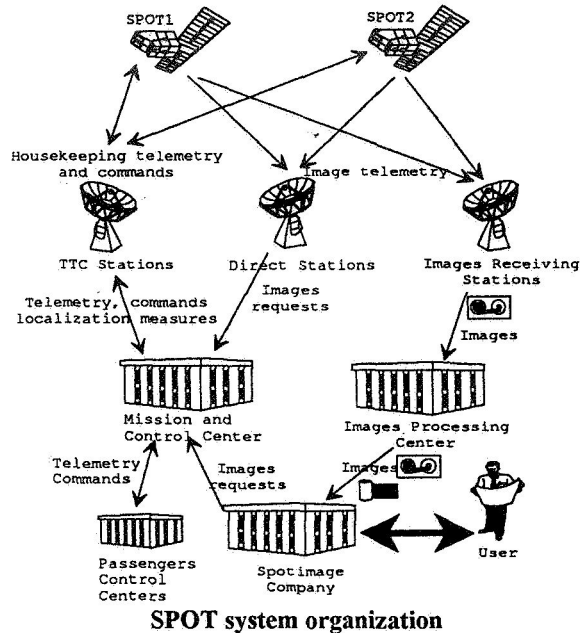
SPOT1

SPOT2

Housekeeping telemetry and commands

Image telemetry

TTC Stations

Direct Stations

Images Receiving Stations

Telemetry, commands localization measures

Images requests

Images

Mission and Control Center

Images Processing Center

Telemetry Commands

Images requests

Images

Passengers Control Centers

Spotimage Company

User

SPOT system organization